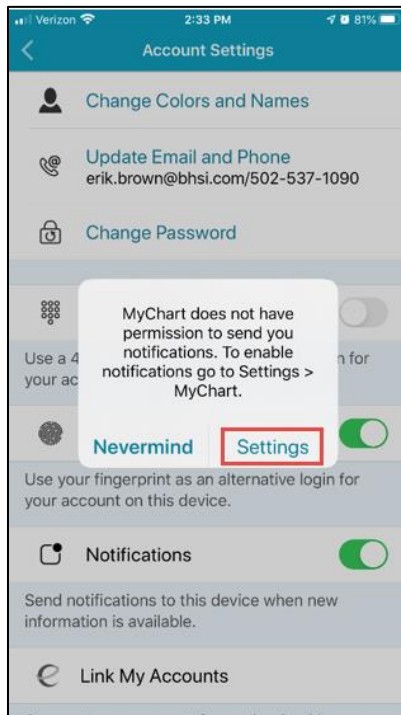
Verizon 2:33 PM 81%

Account Settings

Change Colors and Names

Update Email and Phone
erik.brown@bhsi.com/502-537-1090

Change Password

Use a 4 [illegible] n for your ac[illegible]

MyChart does not have permission to send you notifications. To enable notifications go to Settings > MyChart.

Nevermind Settings

Use your fingerprint as an alternative login for your account on this device.

Notifications

Send notifications to this device when new information is available.

Link My Accounts